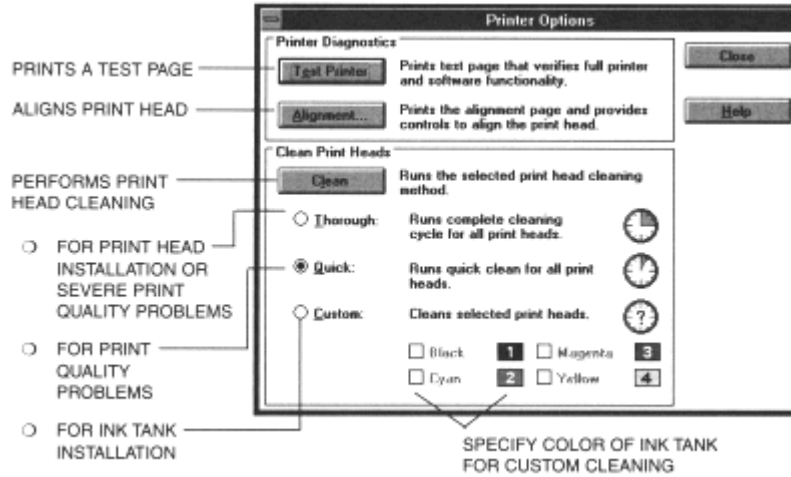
Printer Options

Printer Diagnostics

PRINTS A TEST PAGE

Test Printer

Prints test page that verifies full printer and software functionality.

Close

ALIGNS PRINT HEAD

Alignment...

Prints the alignment page and provides controls to align the print head.

Help

Clean Print Heads

PERFORMS PRINT HEAD CLEANING

Clean

Runs the selected print head cleaning method.

Thorough:

Runs complete cleaning cycle for all print heads.

FOR PRINT HEAD INSTALLATION OR SEVERE PRINT QUALITY PROBLEMS

Quick:

Runs quick clean for all print heads.

Custom:

Cleans selected print heads.

?

FOR PRINT QUALITY PROBLEMS

Black 1

Magenta 3

Cyan 2

Yellow 4

FOR INK TANK INSTALLATION

SPECIFY COLOR OF INK TANK FOR CUSTOM CLEANING